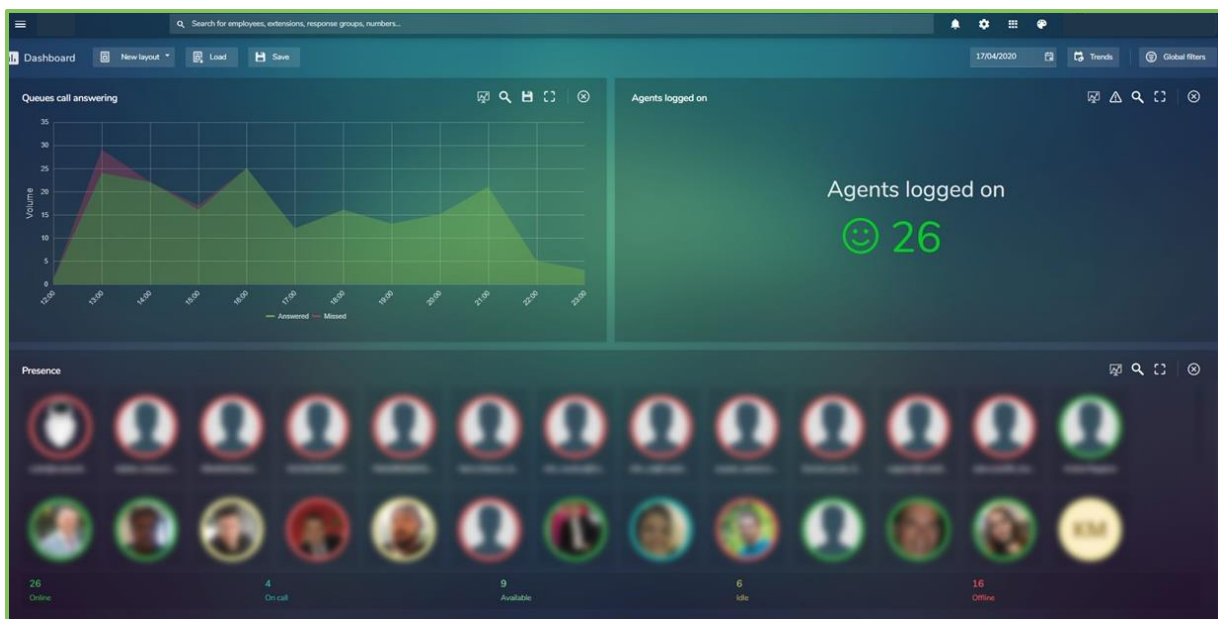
Search for employees, extensions, response groups, numbers...

Dashboard
New layout
Load
Save
17/04/2020
Trends
Global filters

Queues call answering

35
30
25
20
15
10
5
0
Volume

12:00
13:00
14:00
15:00
16:00
17:00
18:00
19:00
20:00
21:00
22:00
23:00

Answered
Missed

Agents logged on

Agents logged on
26

Presence

KM

26
Online
4
On call
9
Available
6
Idle
16
Offline